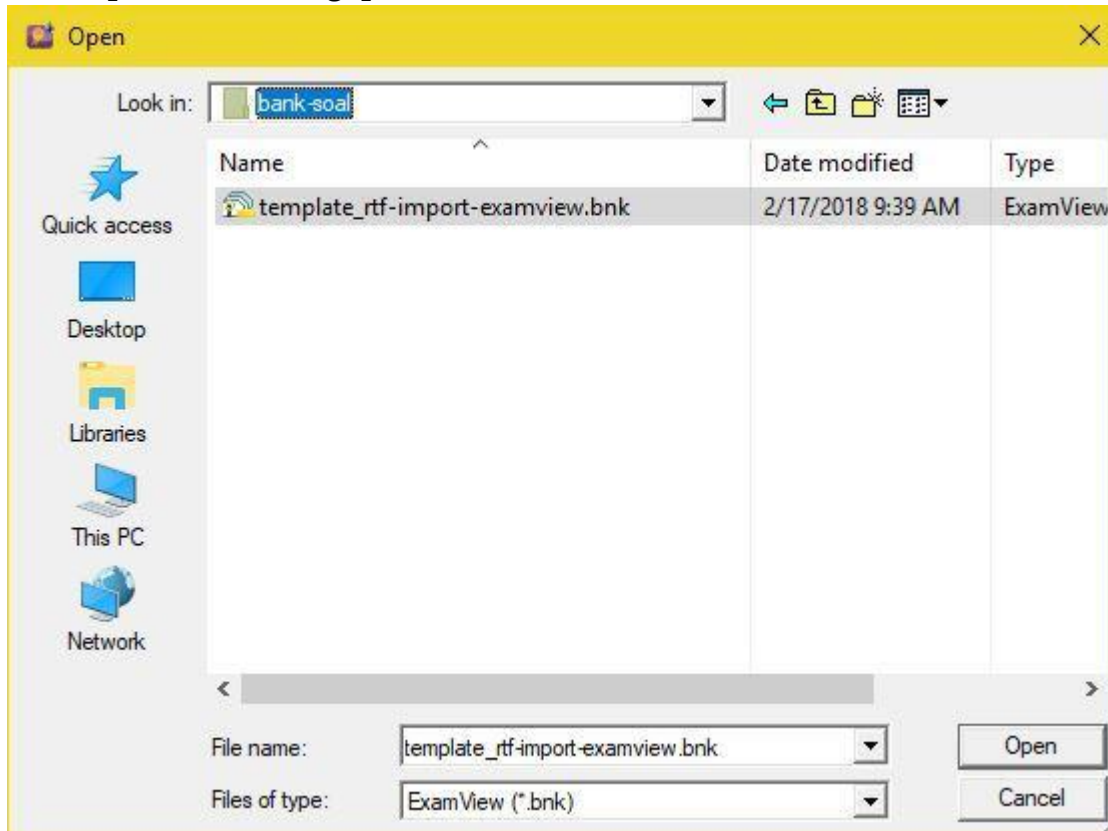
Open

Look in: bank-soal

Quick access

Desktop

Libraries

This PC

Network

| Name | Date modified | Type |
|---|---|---|
| template_rtf-import-examview.bnk | 2/17/2018 9:39 AM | ExamView |

File name: template_rtf-import-examview.bnk

Files of type: ExamView (*.bnk)

Open

Cancel